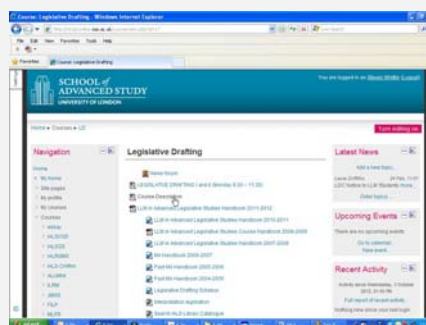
Course: Legislative Drafting - Windows Internet Explorer

File Edit View Favorites Tools Help

Favorites Course: Legislative Drafting

SCHOOL of ADVANCED STUDY
UNIVERSITY OF LONDON

You are logged in as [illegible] (Logout)

Home ▸ Courses ▸ LD

Turn editing on

Navigation

Home
My home
Site pages
My profile
My courses
Courses

Legislative Drafting

News forum
LEGISLATIVE DRAFTING I and II (Monday 9.30 – 11.30)
Course Description
LLM in Advanced Legislative Studies Handbook 2011-2012
LLM in Advanced Legislative Studies Handbook 2010-2011
LLM in Advanced Legislative Studies Course Handbook 2008-2009
LLM in Advanced Legislative Studies Handbook 2007-2008
MA Handbook 2006-2007
Past MA Handbook 2005-2006
Past MA Handbook 2004-2005
Legislative Drafting Syllabus
Interpretation legislation
Search IALS Library Catalogue

Latest News

Add a new topic...
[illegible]
Older topics ...

Upcoming Events

There are no upcoming events
Go to calendar...
New event...

Recent Activity

Activity since Wednesday, 3 October 2012, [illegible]
Full report of recent activity...
Nothing new since your last login